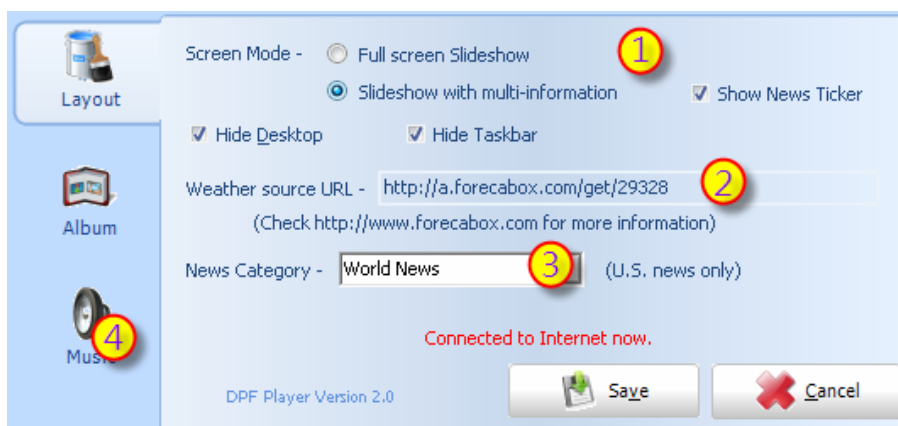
Layout

Album

Musi 4

Screen Mode - Full screen Slideshow 1

Slideshow with multi-information

Show News Ticker

Hide Desktop

Hide Taskbar

Weather source URL - http://a.forecabox.com/get/29328 2

(Check http://www.forecabox.com for more information)

News Category - World News 3 (U.S. news only)

Connected to Internet now.

DPF Player Version 2.0

Save

Cancel